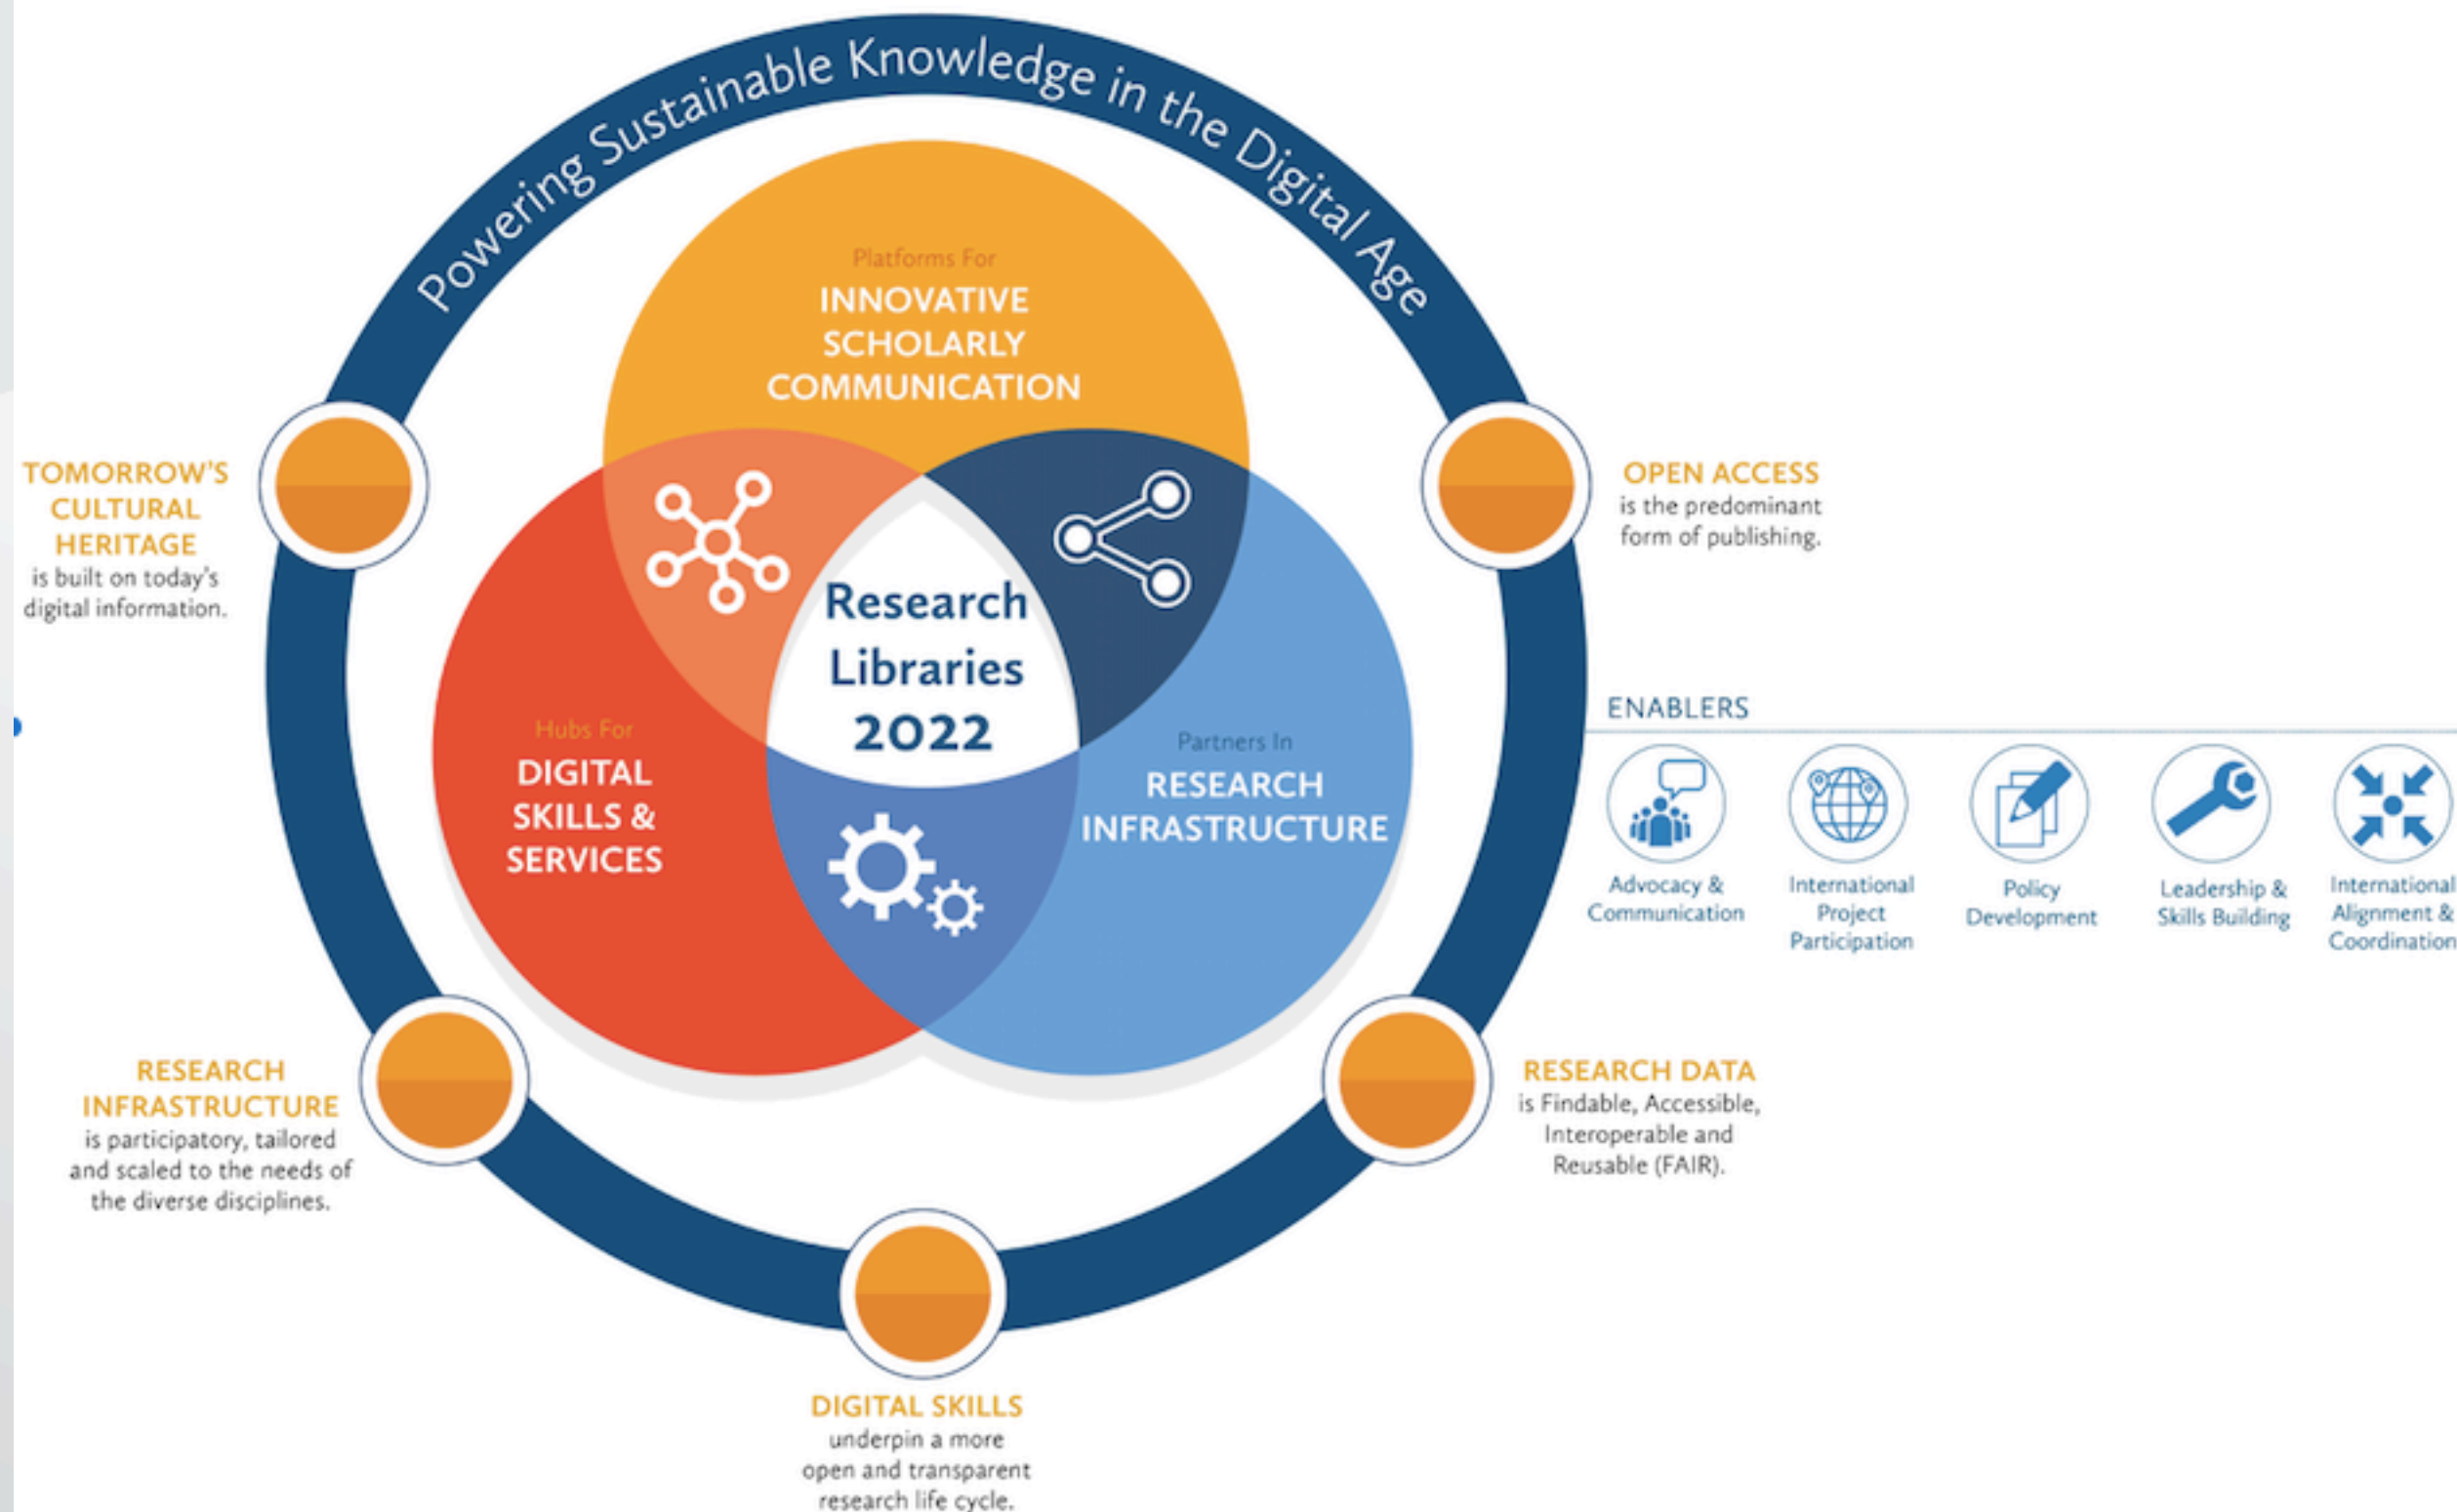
Powering Sustainable Knowledge in the Digital Age

Platforms For
INNOVATIVE SCHOLARLY COMMUNICATION

TOMORROW'S CULTURAL HERITAGE
is built on today's digital information.

OPEN ACCESS
is the predominant form of publishing.

Research Libraries 2022

Hubs For
DIGITAL SKILLS & SERVICES

Partners In
RESEARCH INFRASTRUCTURE

ENABLERS

Advocacy & Communication

International Project Participation

Policy Development

Leadership & Skills Building

International Alignment & Coordination

RESEARCH INFRASTRUCTURE
is participatory, tailored and scaled to the needs of the diverse disciplines.

RESEARCH DATA
is Findable, Accessible, Interoperable and Reusable (FAIR).

DIGITAL SKILLS
underpin a more open and transparent research life cycle.